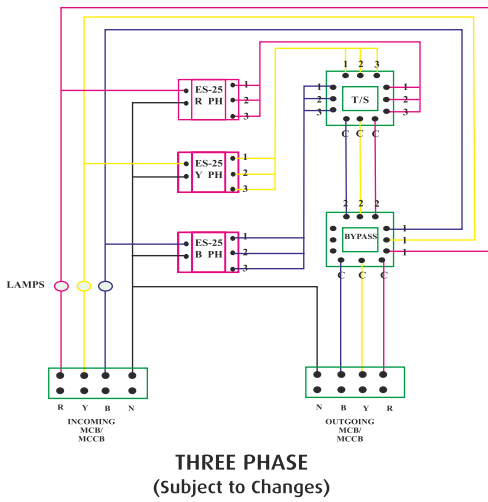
1 2 3
T/S
1
2
3
1
2
3
C C C

ES-25
R PH
1
2
3

ES-25
Y PH
1
2
3

ES-25
B PH
1
2
3

2 2 2
BYPASS
1
2
3
1
1
1
C C C

LAMPS

R Y B N
INCOMING
MCB/
MCCB

N B Y R
OUTGOING
MCB/
MCCB

THREE PHASE
(Subject to Changes)